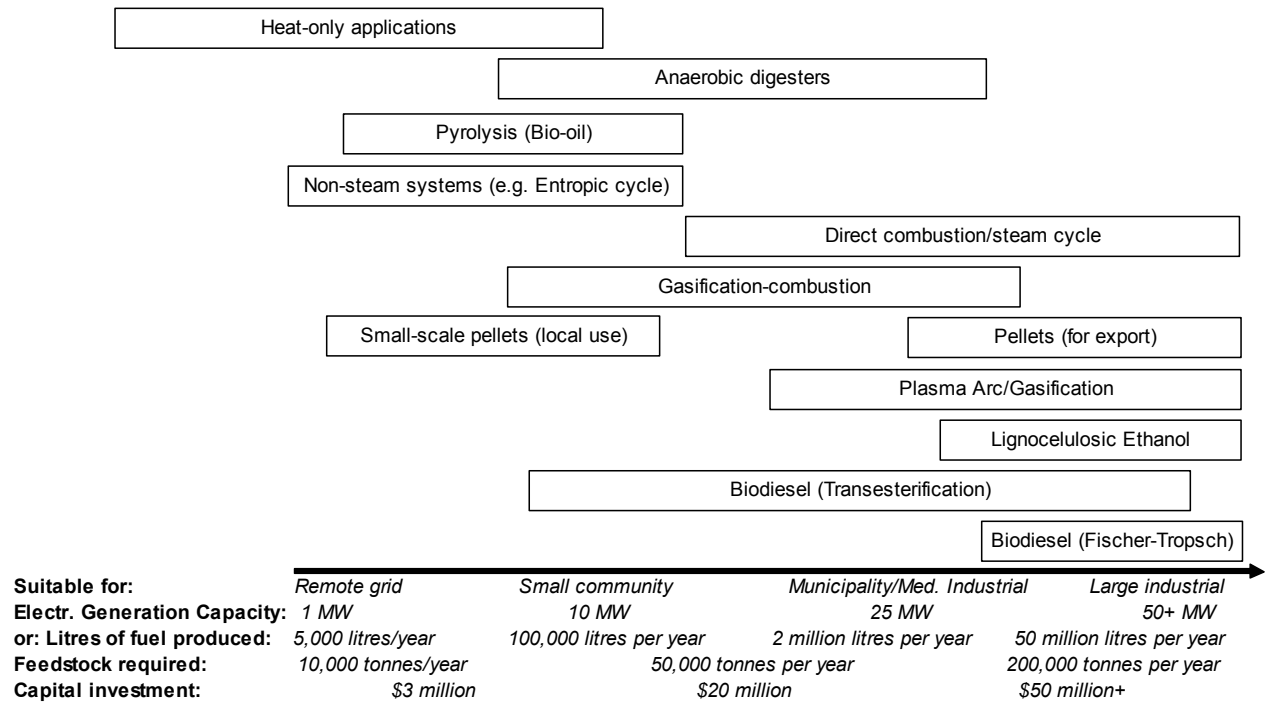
Heat-only applications

Anaerobic digesters

Pyrolysis (Bio-oil)

Non-steam systems (e.g. Entropic cycle)

Direct combustion/steam cycle

Gasification-combustion

Small-scale pellets (local use)

Pellets (for export)

Plasma Arc/Gasification

Lignocelulosic Ethanol

Biodiesel (Transesterification)

Biodiesel (Fischer-Tropsch)

| | | | | |
|---|---|---|---|---|
| **Suitable for:** | *Remote grid* | *Small community* | *Municipality/Med. Industrial* | *Large industrial* |
| **Electr. Generation Capacity:** | *1 MW* | *10 MW* | *25 MW* | *50+ MW* |
| **or: Litres of fuel produced:** | *5,000 litres/year* | *100,000 litres per year* | *2 million litres per year* | *50 million litres per year* |
| **Feedstock required:** | *10,000 tonnes/year* | *50,000 tonnes per year* | | *200,000 tonnes per year* |
| **Capital investment:** | *\$3 million* | *\$20 million* | | *\$50 million+* |